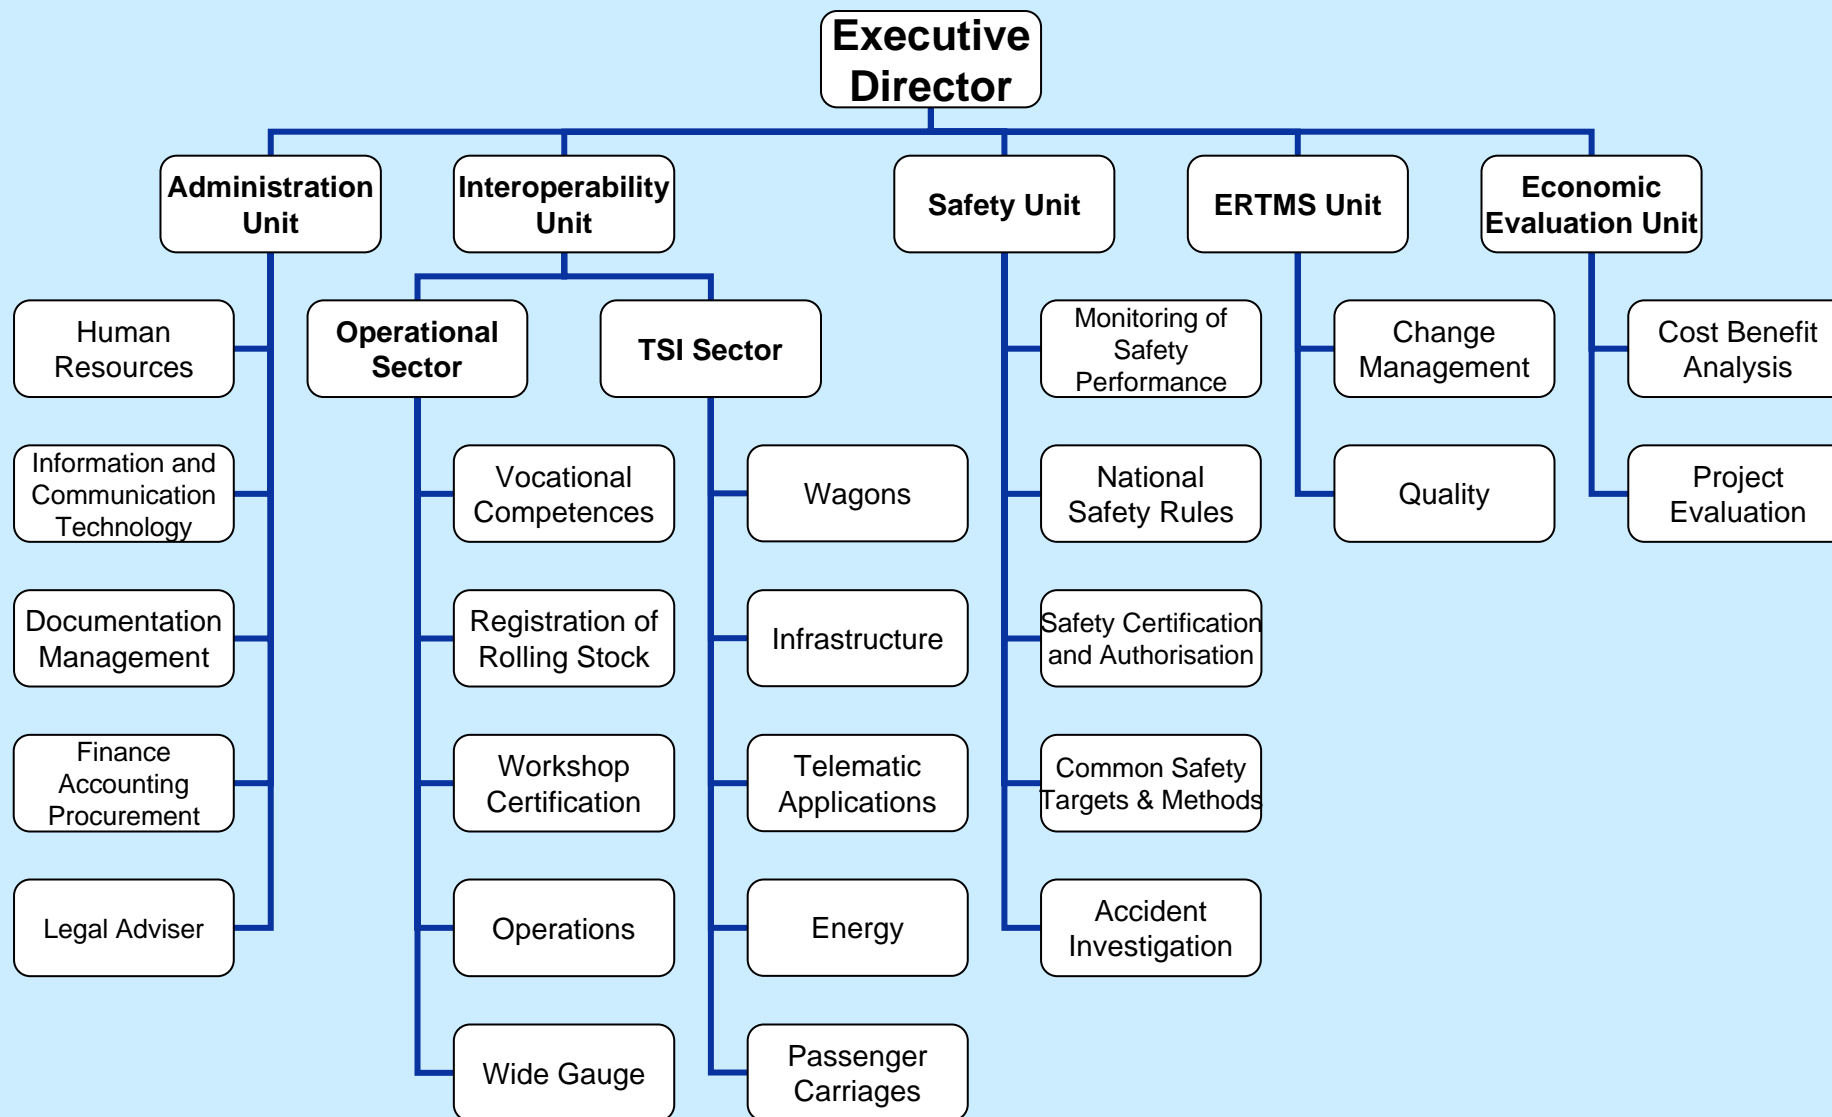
Executive Director

Administration Unit

Human Resources

Information and Communication Technology

Documentation Management

Finance Accounting Procurement

Legal Adviser

Interoperability Unit

Operational Sector

Vocational Competences

Registration of Rolling Stock

Workshop Certification

Operations

Wide Gauge

TSI Sector

Wagons

Infrastructure

Telematic Applications

Energy

Passenger Carriages

Safety Unit

Monitoring of Safety Performance

National Safety Rules

Safety Certification and Authorisation

Common Safety Targets & Methods

Accident Investigation

ERTMS Unit

Change Management

Quality

Economic Evaluation Unit

Cost Benefit Analysis

Project Evaluation